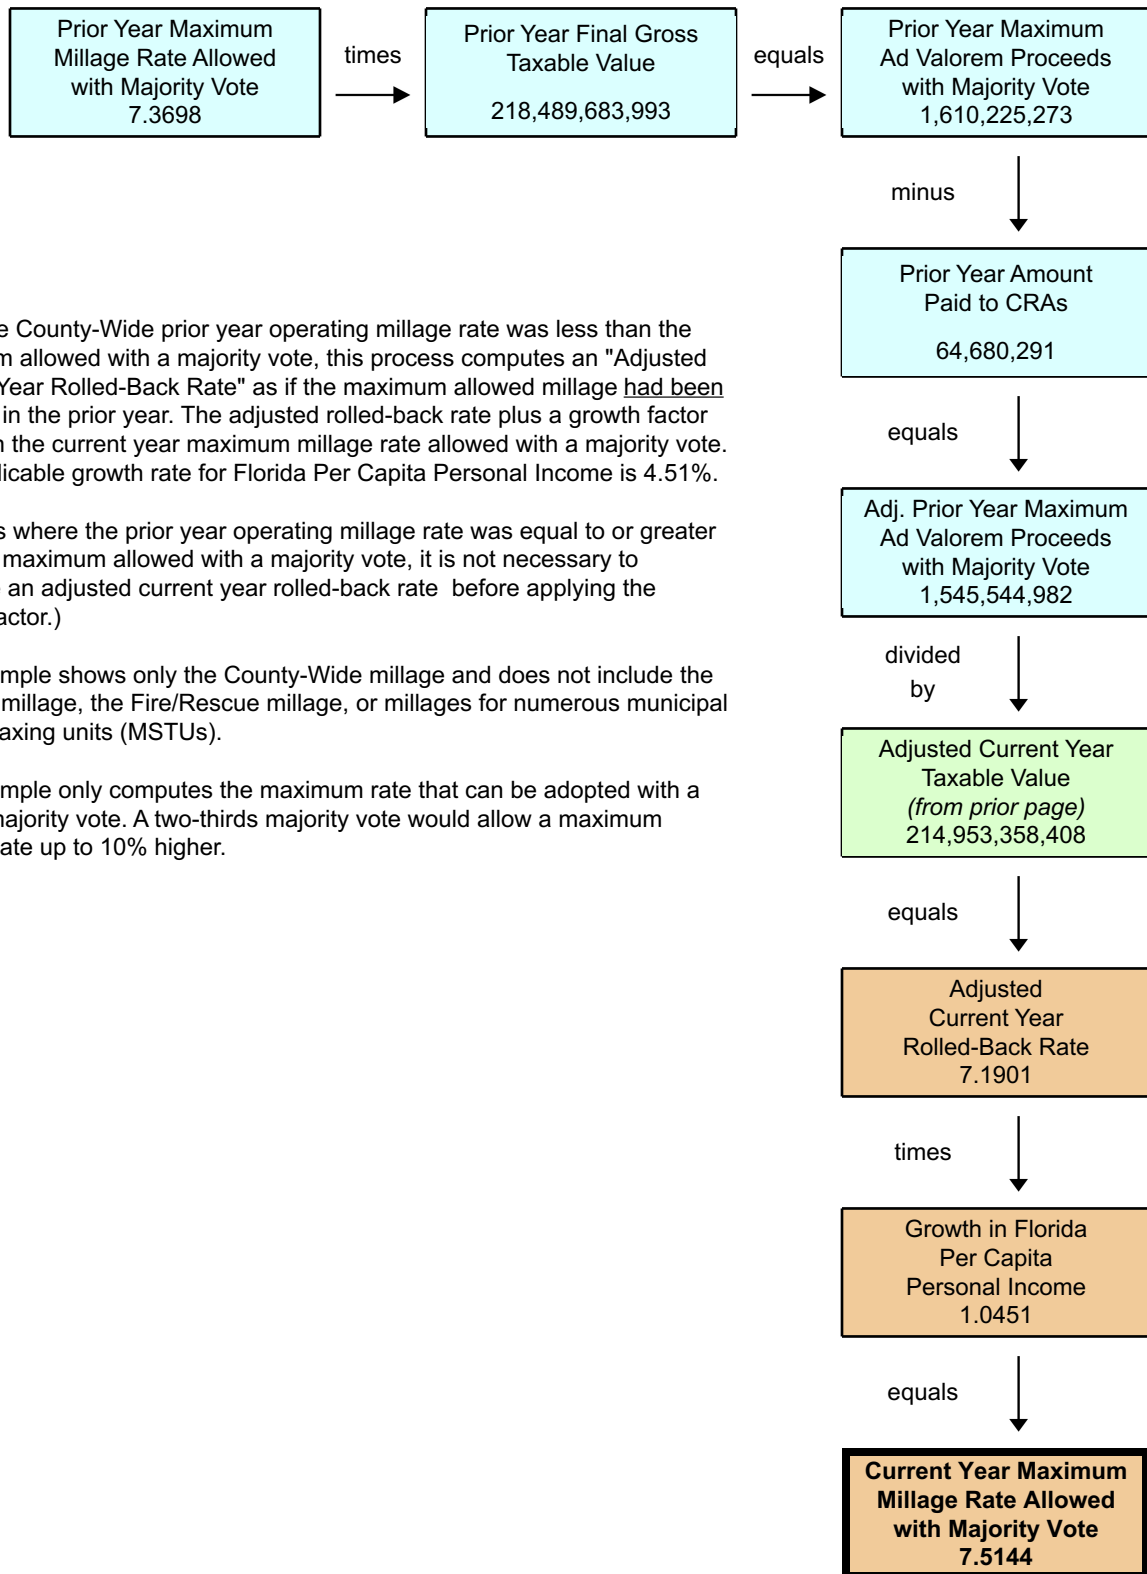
Prior Year Maximum Millage Rate Allowed with Majority Vote 7.3698

times

Prior Year Final Gross Taxable Value

218,489,683,993

equals

Prior Year Maximum Ad Valorem Proceeds with Majority Vote 1,610,225,273

minus

Prior Year Amount Paid to CRAs

64,680,291

equals

Adj. Prior Year Maximum Ad Valorem Proceeds with Majority Vote 1,545,544,982

divided by

Adjusted Current Year Taxable Value *(from prior page)* 214,953,358,408

equals

Adjusted Current Year Rolled-Back Rate 7.1901

times

Growth in Florida Per Capita Personal Income 1.0451

equals

**Current Year Maximum Millage Rate Allowed with Majority Vote 7.5144**

e County-Wide prior year operating millage rate was less than the m allowed with a majority vote, this process computes an "Adjusted Year Rolled-Back Rate" as if the maximum allowed millage had been in the prior year. The adjusted rolled-back rate plus a growth factor n the current year maximum millage rate allowed with a majority vote. licable growth rate for Florida Per Capita Personal Income is 4.51%.

s where the prior year operating millage rate was equal to or greater maximum allowed with a majority vote, it is not necessary to an adjusted current year rolled-back rate before applying the actor.)

mple shows only the County-Wide millage and does not include the millage, the Fire/Rescue millage, or millages for numerous municipal axing units (MSTUs).

mple only computes the maximum rate that can be adopted with a majority vote. A two-thirds majority vote would allow a maximum ate up to 10% higher.